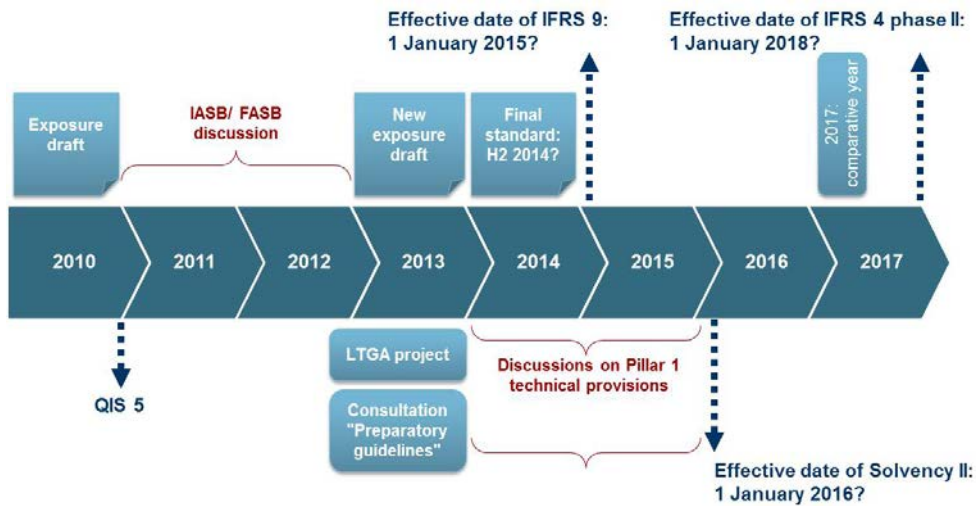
Effective date of IFRS 9: 1 January 2015?

Effective date of IFRS 4 phase II: 1 January 2018?

Exposure draft

IASB/ FASB discussion

New exposure draft

Final standard: H2 2014?

2017: comparative year

2010
2011
2012
2013
2014
2015
2016
2017

QIS 5

LTGA project

Discussions on Pillar 1 technical provisions

Consultation "Preparatory guidelines"

Effective date of Solvency II: 1 January 2016?